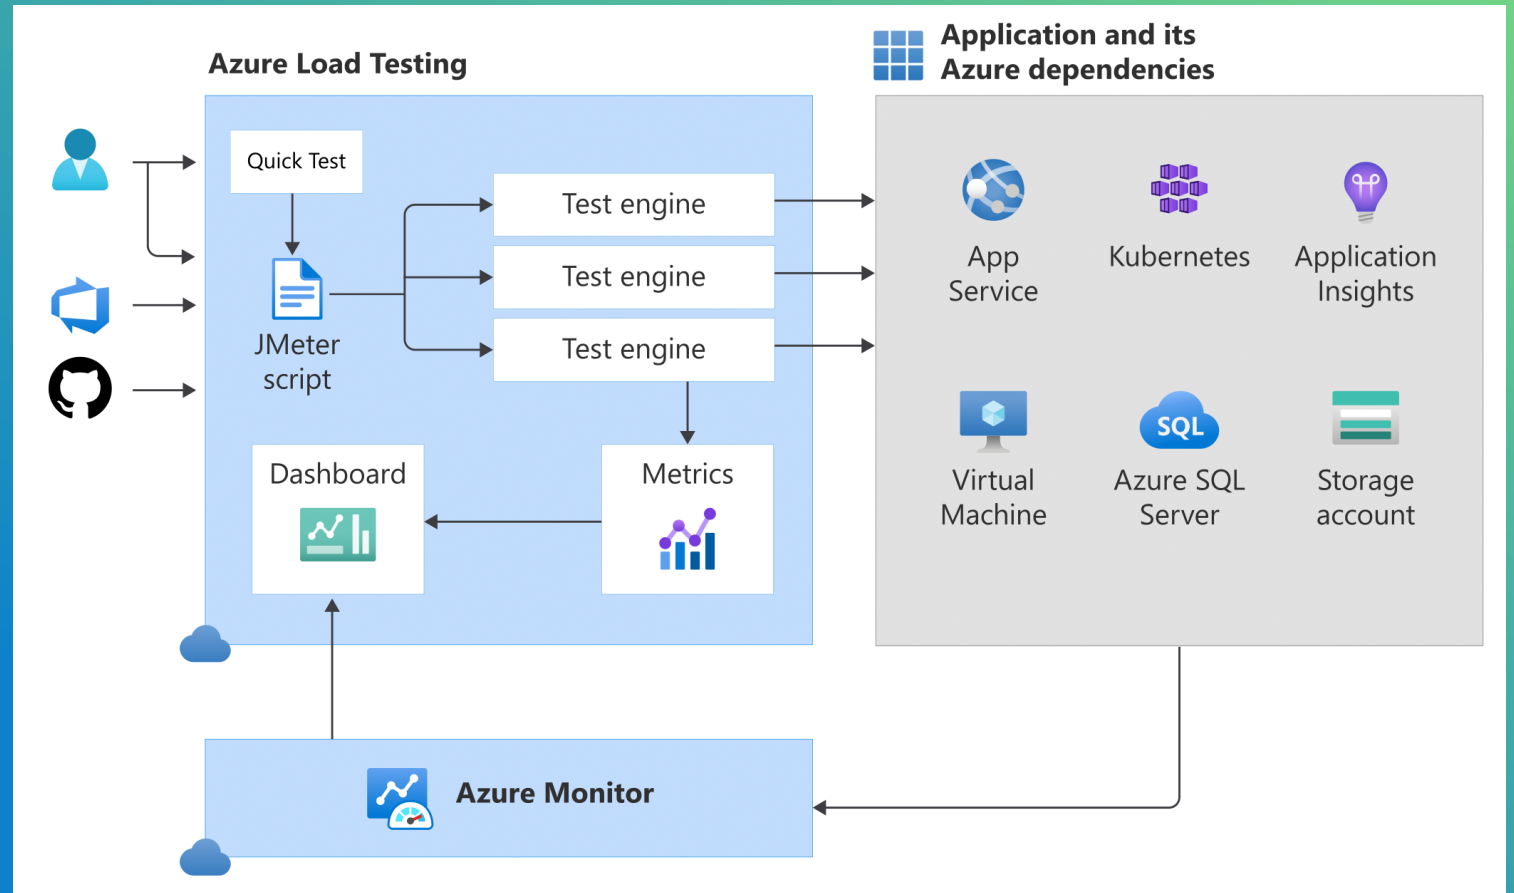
Azure Load Testing

Application and its Azure dependencies

Quick Test

JMeter script

Test engine

Test engine

Test engine

Dashboard

Metrics

App Service

Kubernetes

Application Insights

Virtual Machine

SQL

Azure SQL Server

Storage account

Azure Monitor